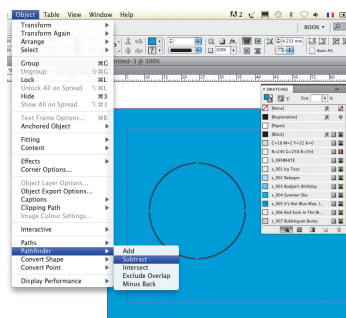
Object Table View Window Help

BOOK

Transform
Transform Again
Arrange
Select

Group ⌘G
Ungroup ⇧⌘G
Lock ⌘L
Unlock All on Spread ⌥⌘L
Hide ⌘3
Show All on Spread ⌥⌘3

Text Frame Options... ⌘B
Anchored Object

Fitting
Content

Effects
Corner Options...

Object Layer Options...
Object Export Options...
Captions
Clipping Path
Image Colour Settings...

Interactive

Paths
Pathfinder
Convert Shape
Convert Point

Display Performance

Add
Subtract
Intersect
Exclude Overlap
Minus Back

titled-3 @ 300%

4.233 mm

Auto Fit

SWATCHES

Tint: %

[None]
[Registration]
[Paper]
[Black]
C=18 M=2 Y=22 K=0
R=245 G=258 B=254
S_OFFWHITE
s_001 Icy Toss
s_003 Reborn
s_003 Rudyjo's Birthday
s_304 Scenic Blue
s_305 It's Not Blue New L...
s_306 Red Sock in The W...
s_307 Bubblegum Body